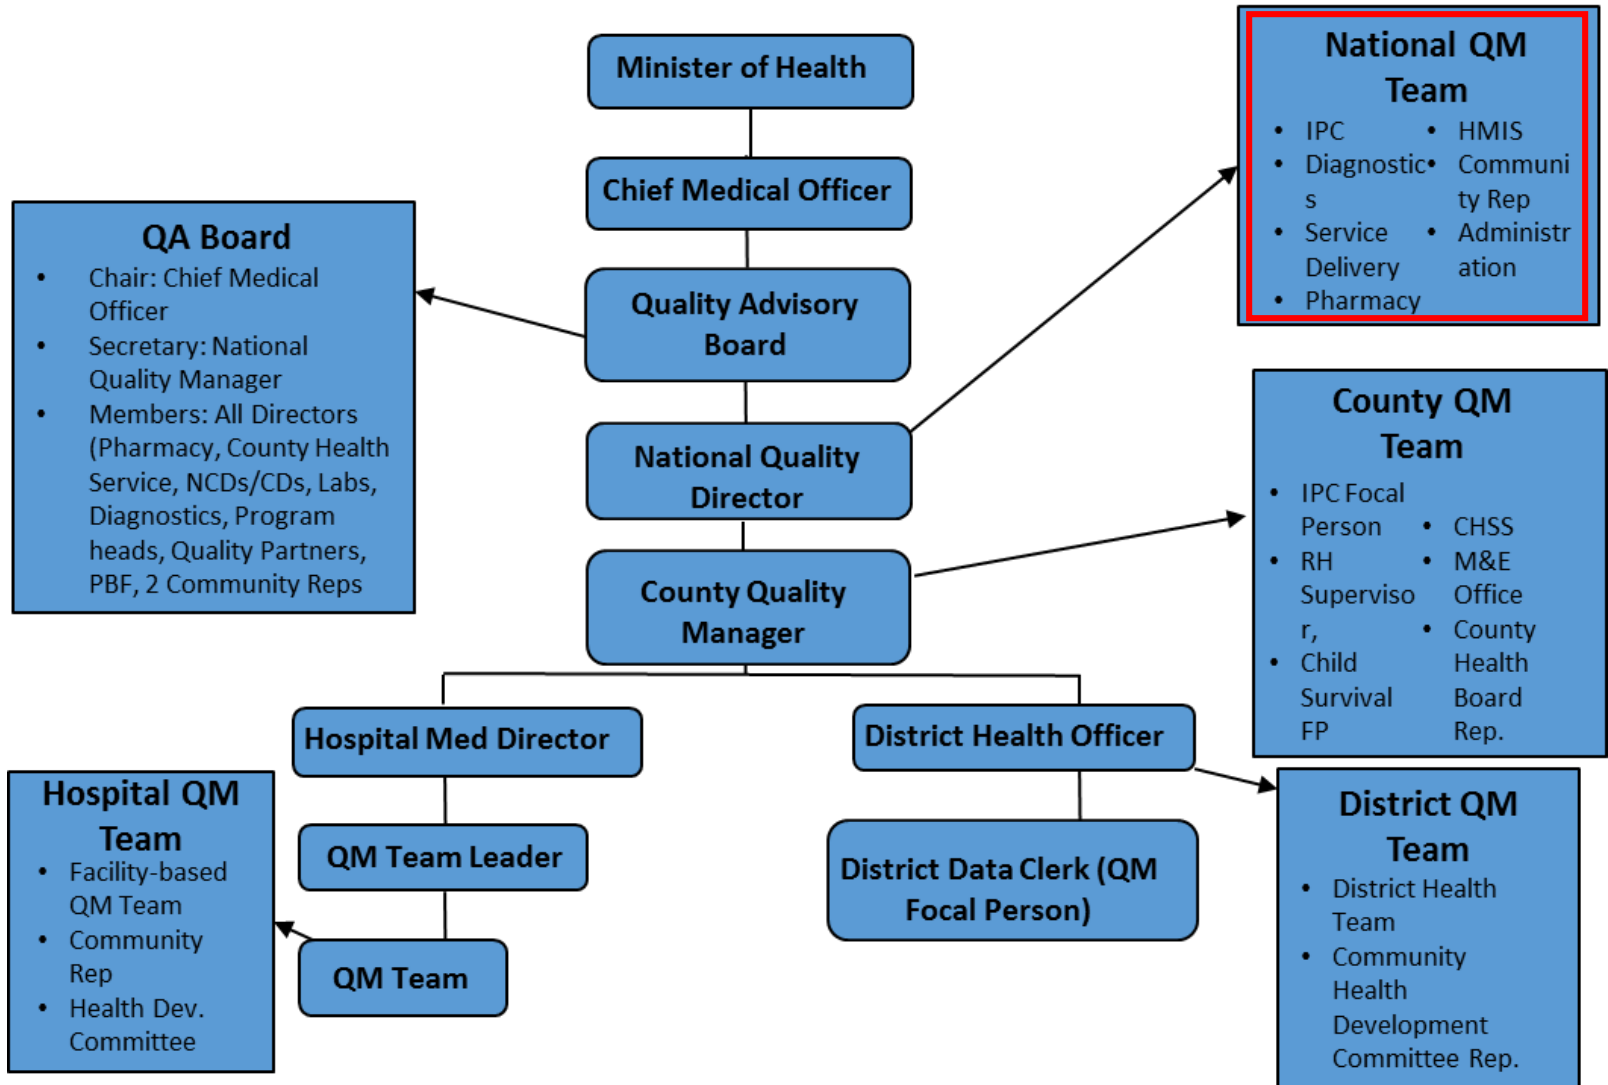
Minister of Health

Chief Medical Officer

Quality Advisory Board

National Quality Director

County Quality Manager

Hospital Med Director

QM Team Leader

QM Team

District Health Officer

District Data Clerk (QM Focal Person)

QA Board
- Chair: Chief Medical Officer
- Secretary: National Quality Manager
- Members: All Directors (Pharmacy, County Health Service, NCDs/CDs, Labs, Diagnostics, Program heads, Quality Partners, PBF, 2 Community Reps

National QM Team
- IPC
- Diagnostics
- Service Delivery
- Pharmacy
- HMIS
- Community Rep
- Administration

County QM Team
- IPC Focal Person
- RH Supervisor,
- Child Survival FP
- CHSS
- M&E Office
- County Health Board Rep.

Hospital QM Team
- Facility-based QM Team
- Community Rep
- Health Dev. Committee

District QM Team
- District Health Team
- Community Health Development Committee Rep.